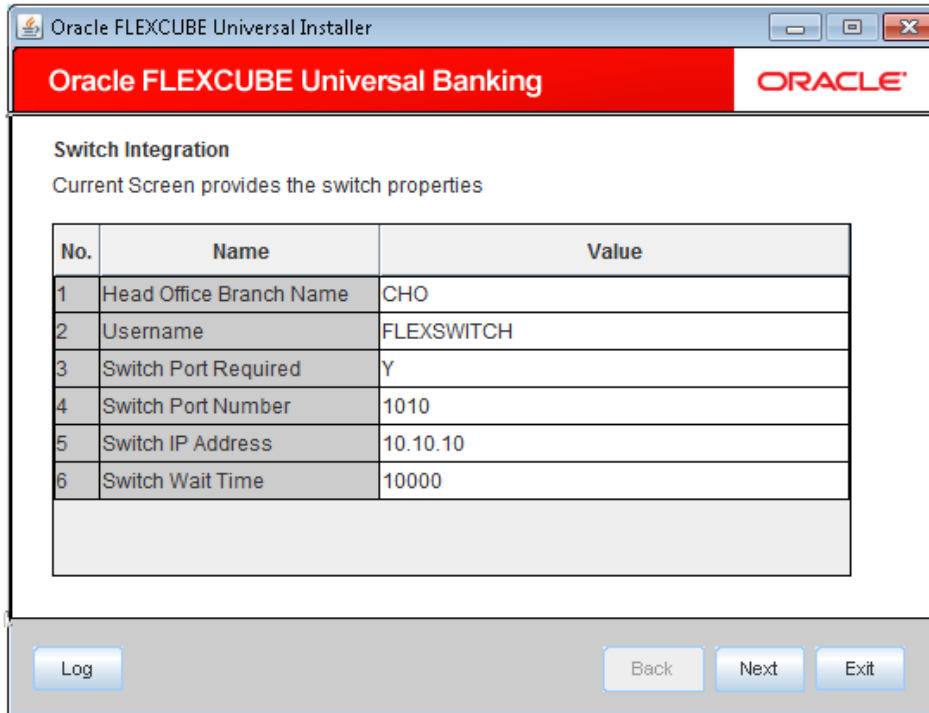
Oracle FLEXCUBE Universal Installer

Oracle FLEXCUBE Universal Banking

ORACLE

Switch Integration

Current Screen provides the switch properties

| No. | Name | Value |
|---|---|---|
| 1 | Head Office Branch Name | CHO |
| 2 | Username | FLEXSWITCH |
| 3 | Switch Port Required | Y |
| 4 | Switch Port Number | 1010 |
| 5 | Switch IP Address | 10.10.10 |
| 6 | Switch Wait Time | 10000 |

Log

Back

Next

Exit